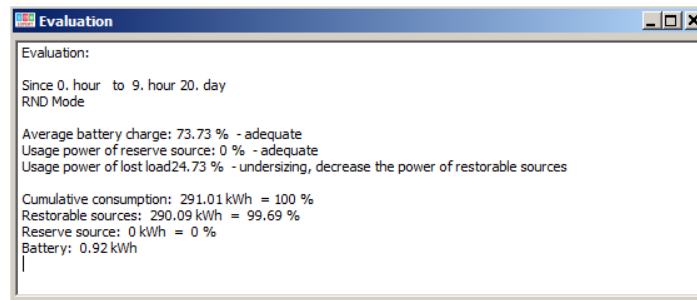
Evaluation

Evaluation:

Since 0. hour to 9. hour 20. day
RND Mode

Average battery charge: 73.73 % - adequate
Usage power of reserve source: 0 % - adequate
Usage power of lost load24.73 % - undersizing, decrease the power of restorable sources

Cumulative consumption: 291.01 kWh = 100 %
Restorable sources: 290.09 kWh = 99.69 %
Reserve source: 0 kWh = 0 %
Battery: 0.92 kWh